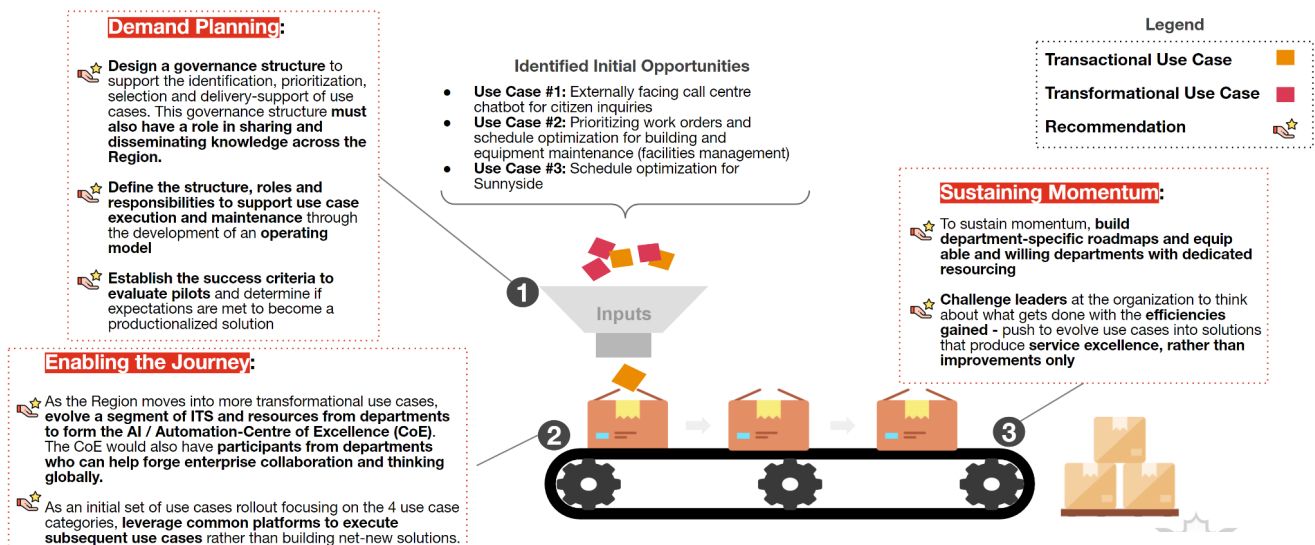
Demand Planning:

Design a governance structure to support the identification, prioritization, selection and delivery-support of use cases. This governance structure must also have a role in sharing and disseminating knowledge across the Region.

Define the structure, roles and responsibilities to support use case execution and maintenance through the development of an operating model

Establish the success criteria to evaluate pilots and determine if expectations are met to become a productionalized solution

Identified Initial Opportunities

- Use Case #1: Externally facing call centre chatbot for citizen inquiries
- Use Case #2: Prioritizing work orders and schedule optimization for building and equipment maintenance (facilities management)
- Use Case #3: Schedule optimization for Sunnyside

Legend

Transactional Use Case

Transformational Use Case

Recommendation

Sustaining Momentum:

To sustain momentum, build department-specific roadmaps and equip able and willing departments with dedicated resourcing

Challenge leaders at the organization to think about what gets done with the efficiencies gained - push to evolve use cases into solutions that produce service excellence, rather than improvements only

1

Inputs

Enabling the Journey:

As the Region moves into more transformational use cases, evolve a segment of ITS and resources from departments to form the AI / Automation-Centre of Excellence (CoE). The CoE would also have participants from departments who can help forge enterprise collaboration and thinking globally.

As an initial set of use cases rollout focusing on the 4 use case categories, leverage common platforms to execute subsequent use cases rather than building net-new solutions.

2

3